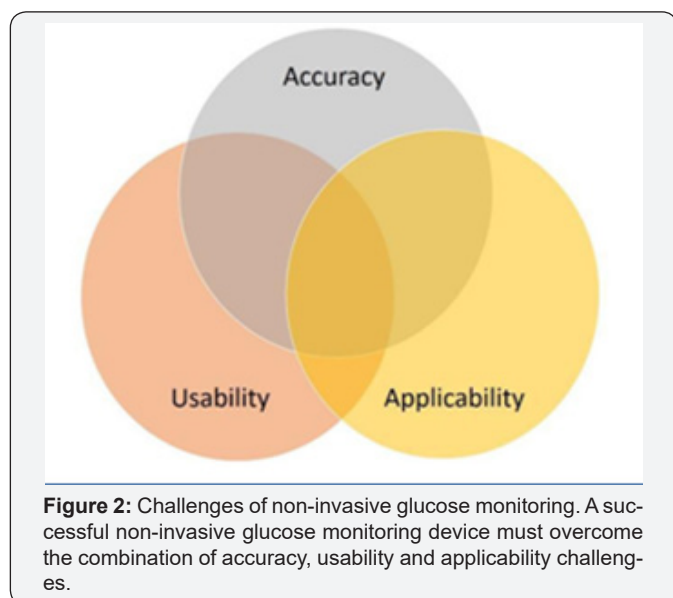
Accuracy

Usability

Applicability

**Figure 2:** Challenges of non-invasive glucose monitoring. A successful non-invasive glucose monitoring device must overcome the combination of accuracy, usability and applicability challenges.